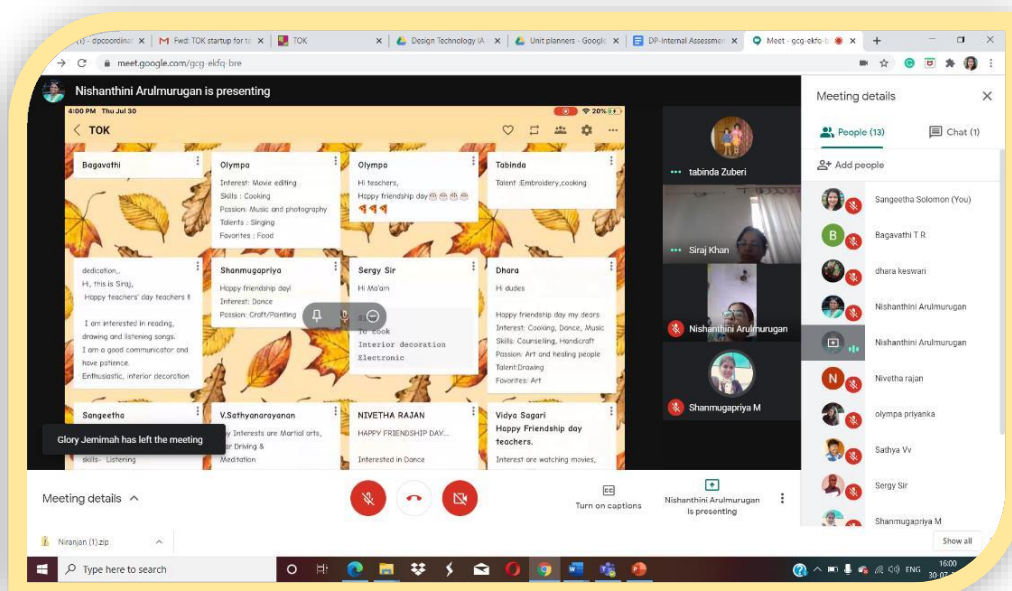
(1) - dpcoordina | M Fwd: TOK startup for t | TOK | Design Technology (A | Unit planners - Googl | DP-Internal Assessm | Meet - gcg-ekfq-b

meet.google.com/gcg-ekfq-bre

Nishanthini Arulmurugan is presenting

4:00 PM Thu Jul 30

20%

TOK

Bagavathi

Olympa
Interest: Movie editing
Skills : Cooking
Passion: Music and photography
Talents : Singing
Favorites : Food

Olympa
Hi teachers,
Happy friendship day

Tabinda
Talent :Embroidery,cooking

dedication,.
Hi, this is Siraj,
Happy teachers' day teachers !!
I am interested in reading, drawing and listening songs.
I am a good communicator and have patience.
Enthusiastic, interior decoration

Shanmugapriya
Happy friendship day!
Interest: Dance
Passion: Craft/Painting

Sergy Sir
Hi Ma'am
To cook
Interior decoration
Electronic

Dhara
Hi dudes
Happy friendship day my dears
Interest: Cooking, Dance, Music
Skills: Counselling, Handicraft
Passion: Art and healing people
Talent:Drawing
Favorites: Art

Sangeetha
skills- Listening

V.Sathyanarayanan
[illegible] Interests are Martial arts, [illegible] Driving &
Meditation

NIVETHA RAJAN
HAPPY FRIENDSHIP DAY...
Interested in Dance

Vidya Sagari
Happy Friendship day teachers.
Interest are watching movies,

Glory Jemimah has left the meeting

tabinda Zuberi
Siraj Khan
Nishanthini Arulmurugan
Shanmugapriya M

Meeting details
People (13)
Chat (1)
Add people
Sangeetha Solomon (You)
Bagavathi T R
dhara keswari
Nishanthini Arulmurugan
Nishanthini Arulmurugan
Nivetha rajan
olympa priyanka
Sadhya Vv
Sergy Sir
Shanmugapriya M

Meeting details

Turn on captions

Nishanthini Arulmurugan is presenting

Niranjan (1).zip

Show all

Type here to search

ENG 16:00 30-07